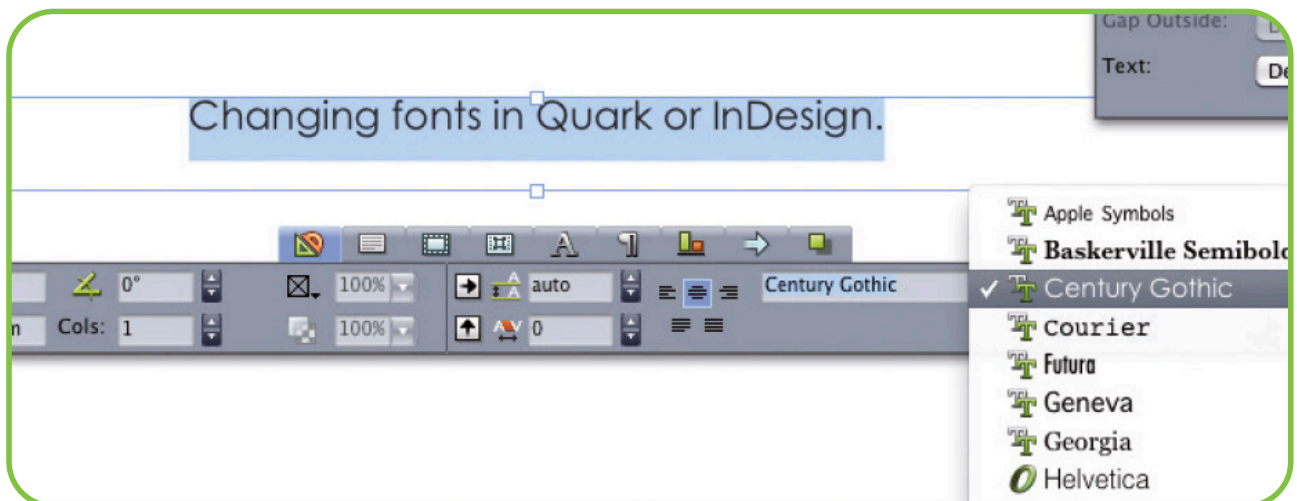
Gap Outside:

Text:

De

Changing fonts in Quark or InDesign.

0°

Cols: 1

100%

100%

auto

0

Century Gothic

Apple Symbols

Baskerville Semibold

✓ Century Gothic

Courier

Futura

Geneva

Georgia

Helvetica